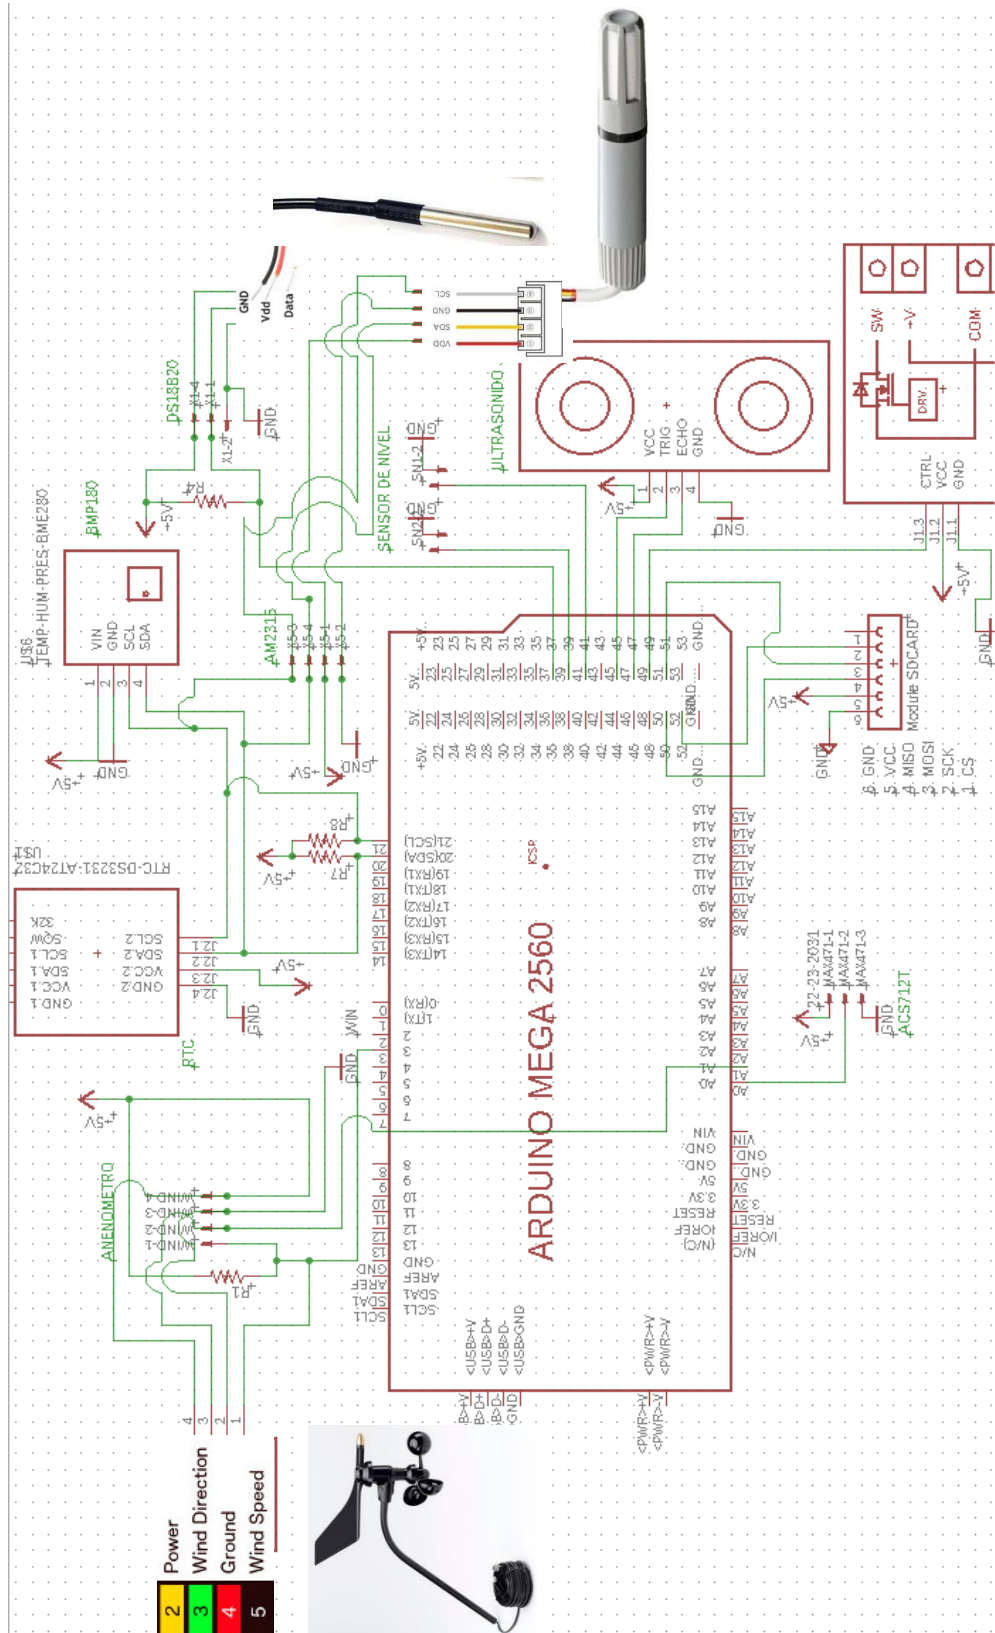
GND
Vdd
Data
SCL
GND
SDA
VDD
DS18B20
X1-4
X1-1
X1-2
GND
R4
+5V
BMP180
U$6
TEMP-HUM-PRES-BME280
VIN
GND
SCL
SDA
1
2
3
4
+5V
GND
AM2315
J5-3
J5-4
J5-1
J5-2
SENSOR DE NIVEL
SN1-2
GND
SN2
GND
ULTRASONIDO
VCC
TRIG
ECHO
GND
1
2
3
4
+5V
GND
SW
+V
COM
DRV
CTRL
VCC
GND
J1.3
J1.2
J1.1
+5V
GND
Module SDCARD
6 GND
5 VCC
4 MISO
3 MOSI
2 SCK
1 CS
+5V
GND
+5V
GND
R8
R7
+5V
U$1
RTC-DS3231-AT24C32
32K
SQW
SCL1
SDA1
VCC1
GND1
SCL2
SDA2
VCC2
GND2
J2.1
J2.2
J2.3
J2.4
+5V
GND
RTC
WIN
GND
+5V
ANEMOMETRO
WIND4
WIND3
WIND2
WIND1
R1
4
3
2
1
2 Power
3 Wind Direction
4 Ground
5 Wind Speed
ARDUINO MEGA 2560
ICSP
+5V
23 25 27 29 31 33 35 37 39 41 43 45 47 49 51 53 GND
5V 22 24 26 28 30 32 34 36 38 40 42 44 46 48 50 52 GND
21(SCL)
20(SDA)
19(RX1)
18(TX1)
17(RX2)
16(TX2)
15(RX3)
14(TX3)
0(RX)
1(TX)
2 3 4 5 6 7
8 9 10 11 12 13
GND
AREF
SDA1
SCL1
A15 A14 A13 A12 A11 A10 A9 A8
A7 A6 A5 A4 A3 A2 A1 A0
VIN
GND
GND
5V
3.3V
RESET
IOREF
(N/C)
<USB>+V
<USB>D+
<USB>D-
<USB>GND
B+V
B-D+
B-D-
GND
<PWR>+V
<PWR>-V
22-23-2031
MA/471-1
MA/471-2
MA/471-3
+5V
GND
ACS712T